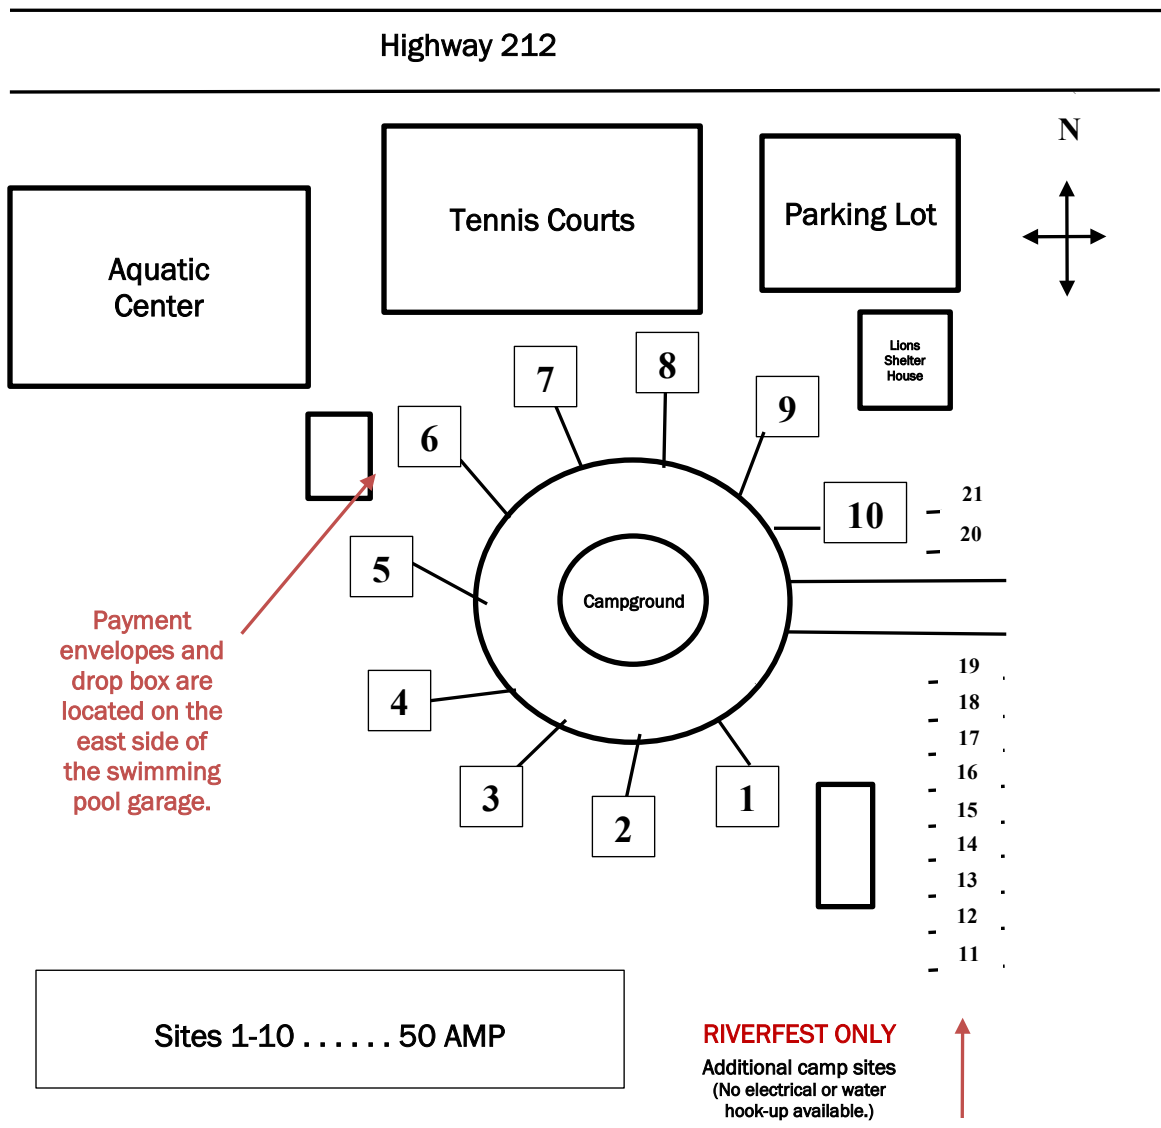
Highway 212

N

Aquatic Center

Tennis Courts

Parking Lot

Lions Shelter House

7

8

9

6

10

21

20

5

Campground

Payment envelopes and drop box are located on the east side of the swimming pool garage.

4

19

18

17

16

15

14

13

12

11

3

2

1

Sites 1-10 . . . . . . 50 AMP

RIVERFEST ONLY
Additional camp sites
(No electrical or water hook-up available.)